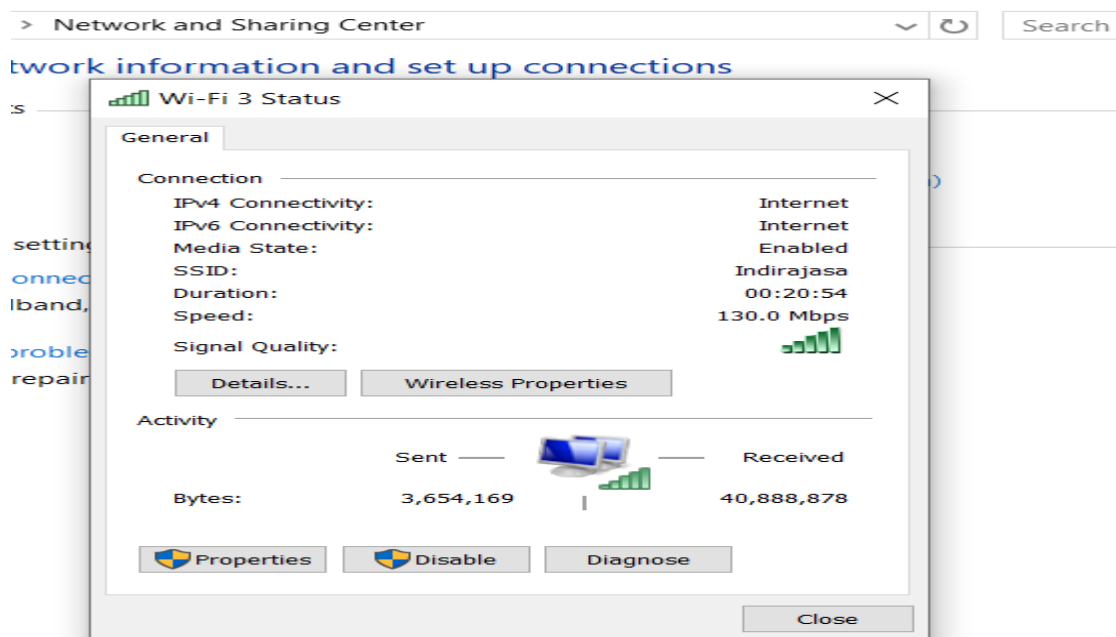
> Network and Sharing Center

Search

twork information and set up connections

:s

settin

onnec

lband,

proble

repair

Wi-Fi 3 Status

General

Connection

| | |
|---|---|
| IPv4 Connectivity: | Internet |
| IPv6 Connectivity: | Internet |
| Media State: | Enabled |
| SSID: | Indirajasa |
| Duration: | 00:20:54 |
| Speed: | 130.0 Mbps |
| Signal Quality: | |

Details...

Wireless Properties

Activity

| | Sent | Received |
|---|---|---|
| Bytes: | 3,654,169 | 40,888,878 |

Properties

Disable

Diagnose

Close